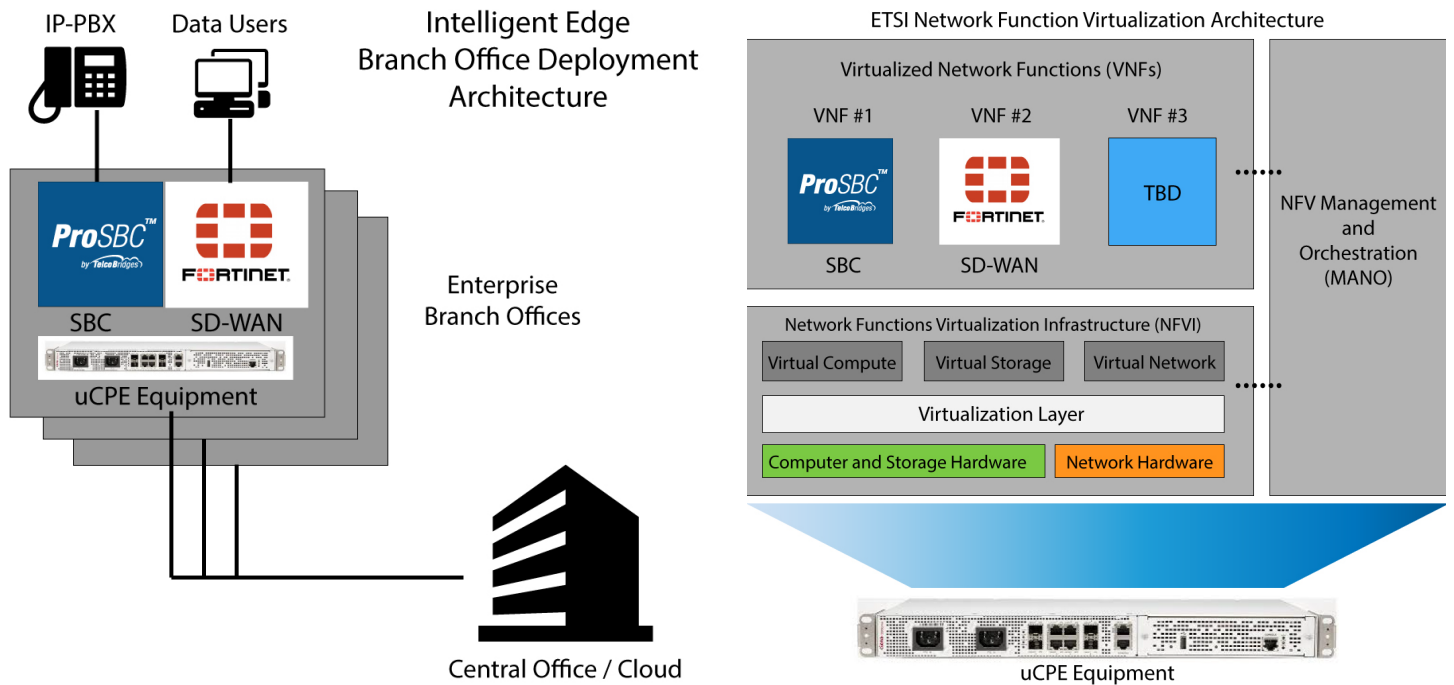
IP-PBX

Data Users

Intelligent Edge Branch Office Deployment Architecture

ProSBC™ by TelcoBridges

FORTINET.

SBC

SD-WAN

uCPE Equipment

Enterprise Branch Offices

Central Office / Cloud

ETSI Network Function Virtualization Architecture

Virtualized Network Functions (VNFs)

VNF #1

VNF #2

VNF #3

ProSBC™ by TelcoBridges

FORTINET.

TBD

SBC

SD-WAN

NFV Management and Orchestration (MANO)

Network Functions Virtualization Infrastructure (NFVI)

Virtual Compute

Virtual Storage

Virtual Network

Virtualization Layer

Computer and Storage Hardware

Network Hardware

uCPE Equipment